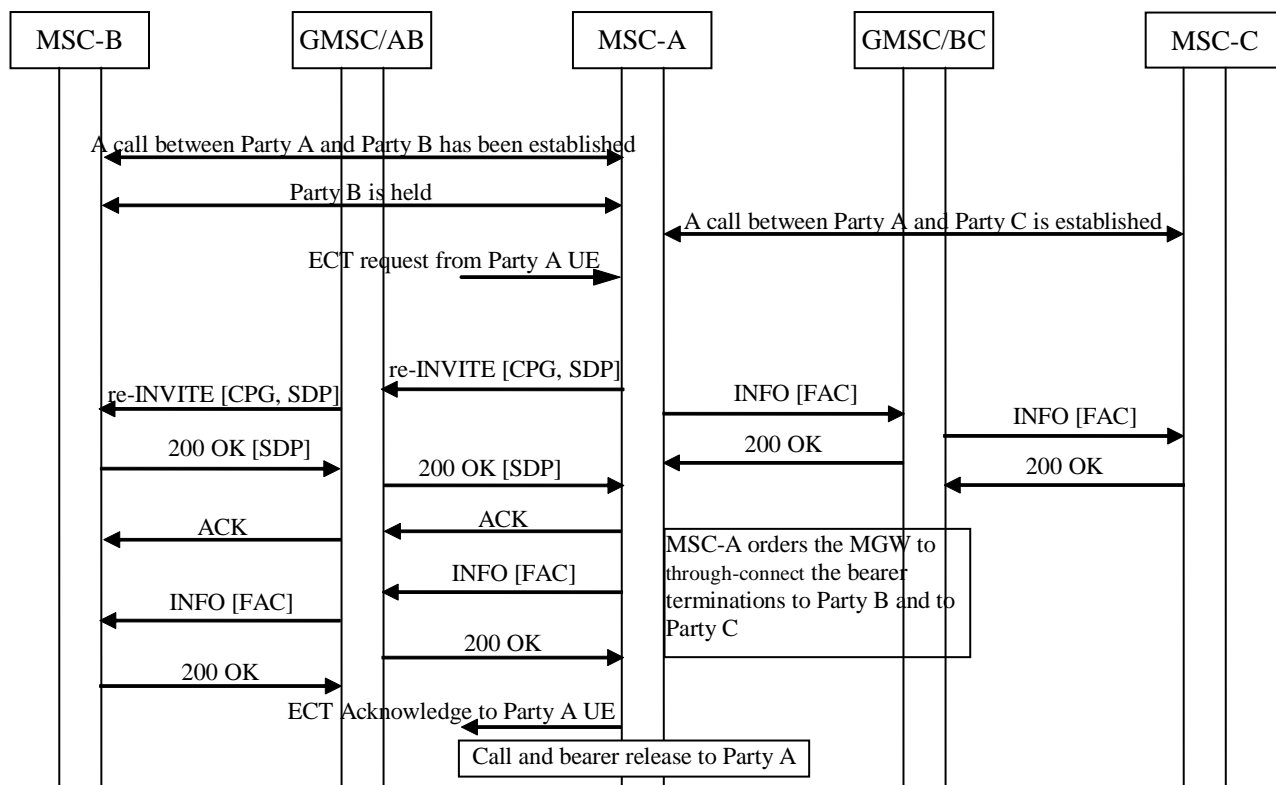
MSC-B
GMSC/AB
MSC-A
GMSC/BC
MSC-C

A call between Party A and Party B has been established

Party B is held

A call between Party A and Party C is established

ECT request from Party A UE

re-INVITE [CPG, SDP]

re-INVITE [CPG, SDP]

INFO [FAC]

INFO [FAC]

200 OK [SDP]

200 OK

200 OK [SDP]

200 OK

ACK

ACK

MSC-A orders the MGW to through-connect the bearer terminations to Party B and to Party C

INFO [FAC]

INFO [FAC]

200 OK

200 OK

ECT Acknowledge to Party A UE

Call and bearer release to Party A